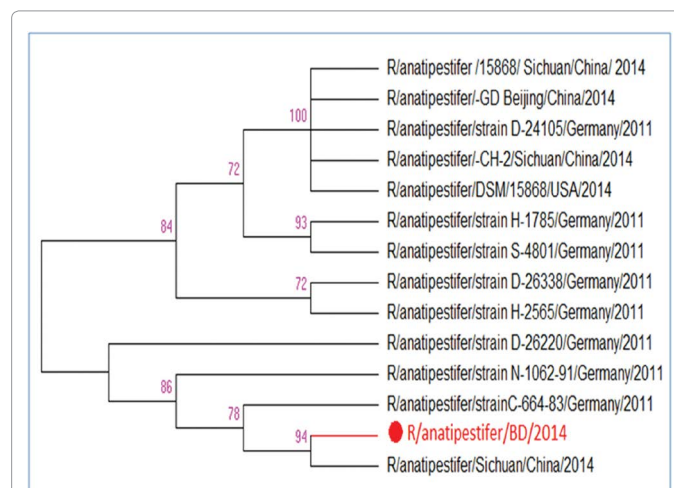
R/anatipestifer /15868/ Sichuan/China/ 2014
R/anatipestifer/-GD Beijing/China/2014
100
R/anatipestifer/strain D-24105/Germany/2011
72
R/anatipestifer/-CH-2/Sichuan/China/2014
R/anatipestifer/DSM/15868/USA/2014
84
93
R/anatipestifer/strain H-1785/Germany/2011
R/anatipestifer/strain S-4801/Germany/2011
72
R/anatipestifer/strain D-26338/Germany/2011
R/anatipestifer/strain H-2565/Germany/2011
R/anatipestifer/strain D-26220/Germany/2011
86
R/anatipestifer/strain N-1062-91/Germany/2011
78
R/anatipestifer/strainC-664-83/Germany/2011
94
R/anatipestifer/BD/2014
R/anatipestifer/Sichuan/China/2014